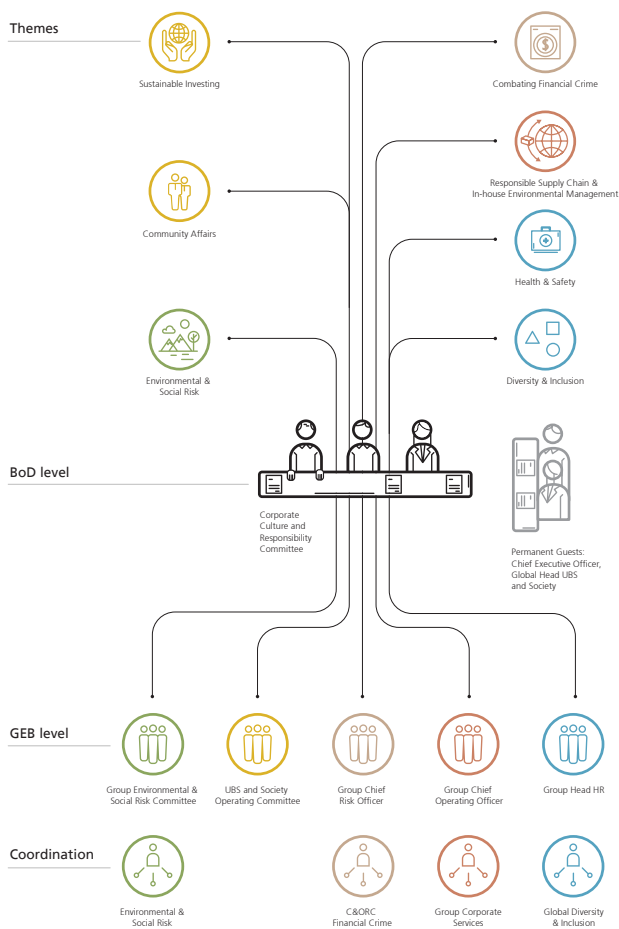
Themes

Sustainable Investing

Combating Financial Crime

Responsible Supply Chain & In-house Environmental Management

Community Affairs

Health & Safety

Environmental & Social Risk

Diversity & Inclusion

BoD level

Corporate Culture and Responsibility Committee

Permanent Guests: Chief Executive Officer, Global Head UBS and Society

GEB level

Group Environmental & Social Risk Committee

UBS and Society Operating Committee

Group Chief Risk Officer

Group Chief Operating Officer

Group Head HR

Coordination

Environmental & Social Risk

C&ORC Financial Crime

Group Corporate Services

Global Diversity & Inclusion